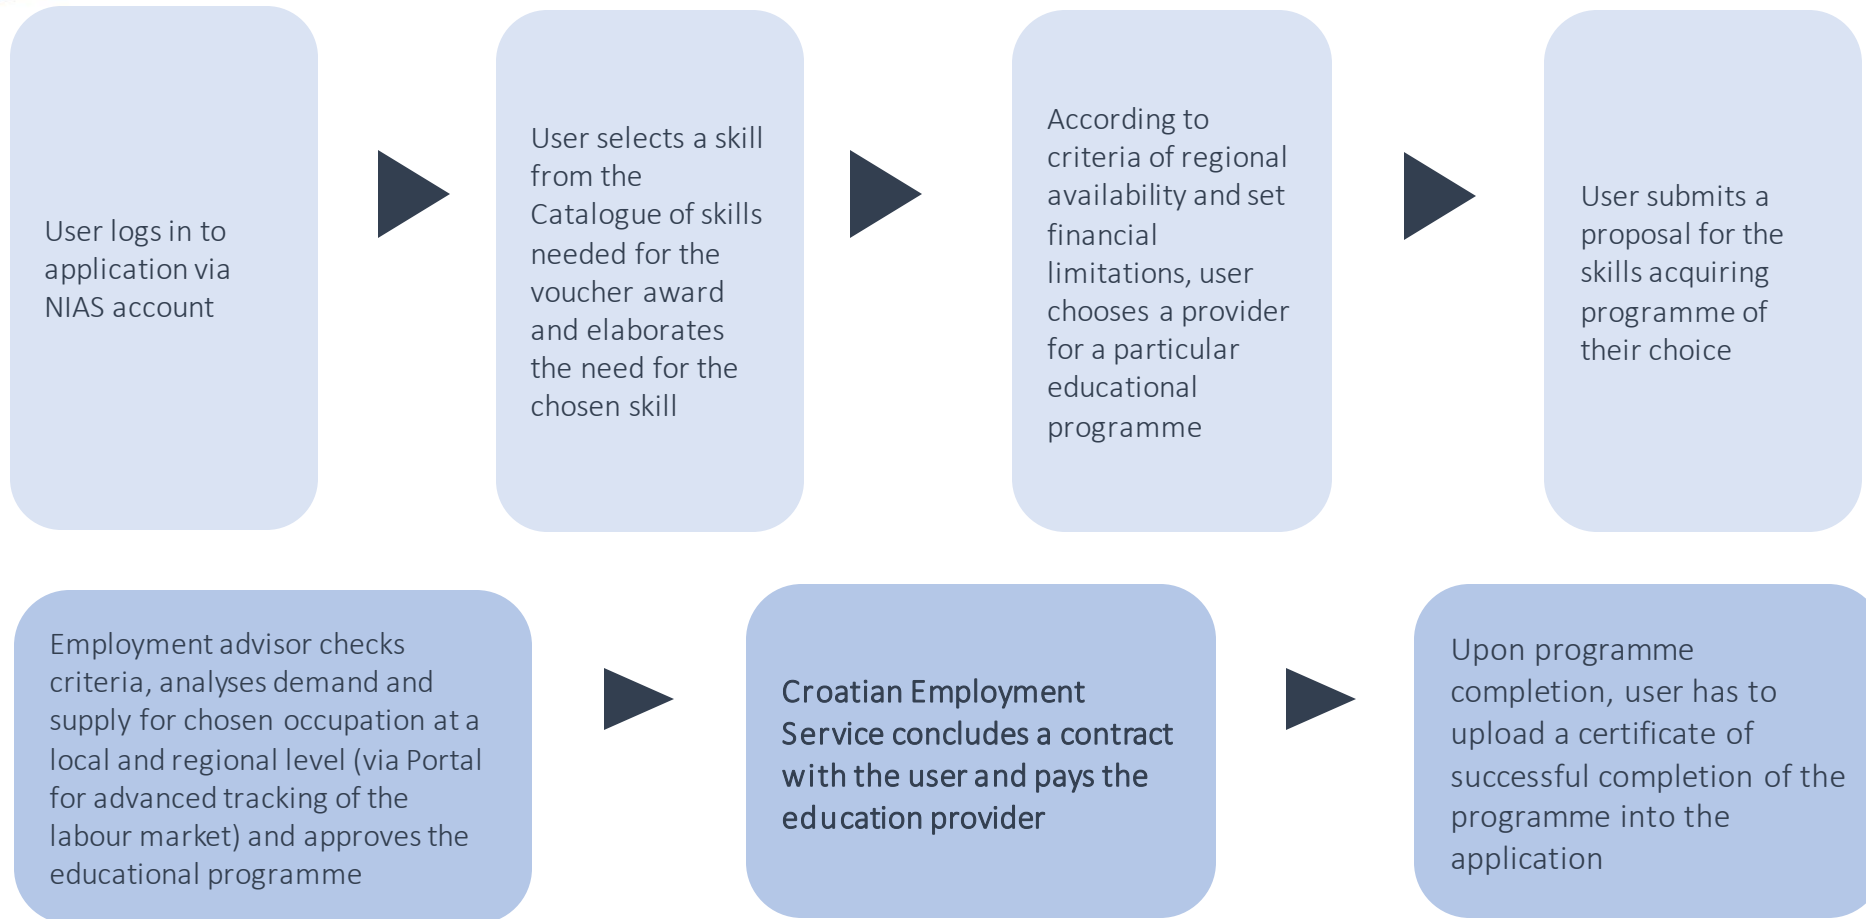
User logs in to application via NIAS account

User selects a skill from the Catalogue of skills needed for the voucher award and elaborates the need for the chosen skill

According to criteria of regional availability and set financial limitations, user chooses a provider for a particular educational programme

User submits a proposal for the skills acquiring programme of their choice

Employment advisor checks criteria, analyses demand and supply for chosen occupation at a local and regional level (via Portal for advanced tracking of the labour market) and approves the educational programme

Croatian Employment Service concludes a contract with the user and pays the education provider

Upon programme completion, user has to upload a certificate of successful completion of the programme into the application